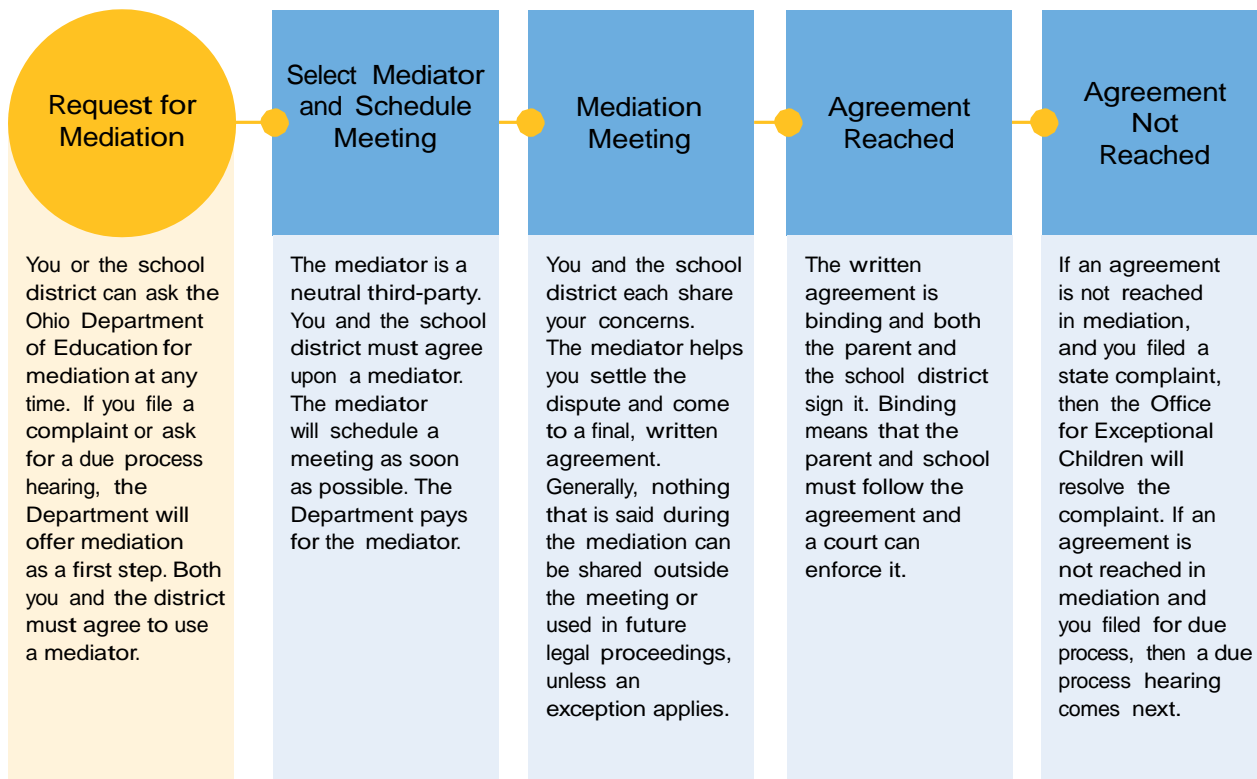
Request for Mediation

You or the school district can ask the Ohio Department of Education for mediation at any time. If you file a complaint or ask for a due process hearing, the Department will offer mediation as a first step. Both you and the district must agree to use a mediator.

Select Mediator and Schedule Meeting

The mediator is a neutral third-party. You and the school district must agree upon a mediator. The mediator will schedule a meeting as soon as possible. The Department pays for the mediator.

Mediation Meeting

You and the school district each share your concerns. The mediator helps you settle the dispute and come to a final, written agreement. Generally, nothing that is said during the mediation can be shared outside the meeting or used in future legal proceedings, unless an exception applies.

Agreement Reached

The written agreement is binding and both the parent and the school district sign it. Binding means that the parent and school must follow the agreement and a court can enforce it.

Agreement Not Reached

If an agreement is not reached in mediation, and you filed a state complaint, then the Office for Exceptional Children will resolve the complaint. If an agreement is not reached in mediation and you filed for due process, then a due process hearing comes next.